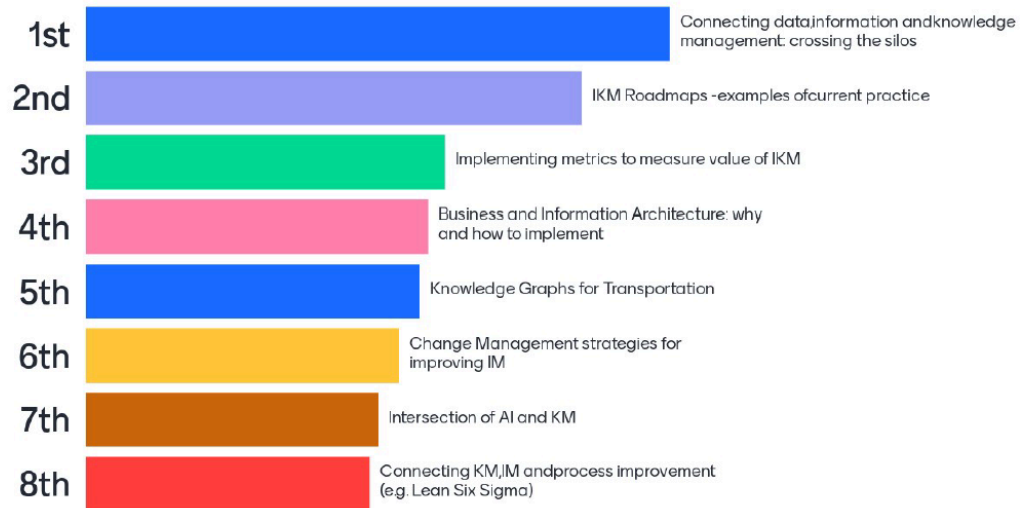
1st Connecting data,information andknowledge management: crossing the silos

2nd IKM Roadmaps -examples ofcurrent practice

3rd Implementing metrics to measure value of IKM

4th Business and Information Architecture: why and how to implement

5th Knowledge Graphs for Transportation

6th Change Management strategies for improving IM

7th Intersection of AI and KM

8th Connecting KM,IM andprocess improvement (e.g. Lean Six Sigma)